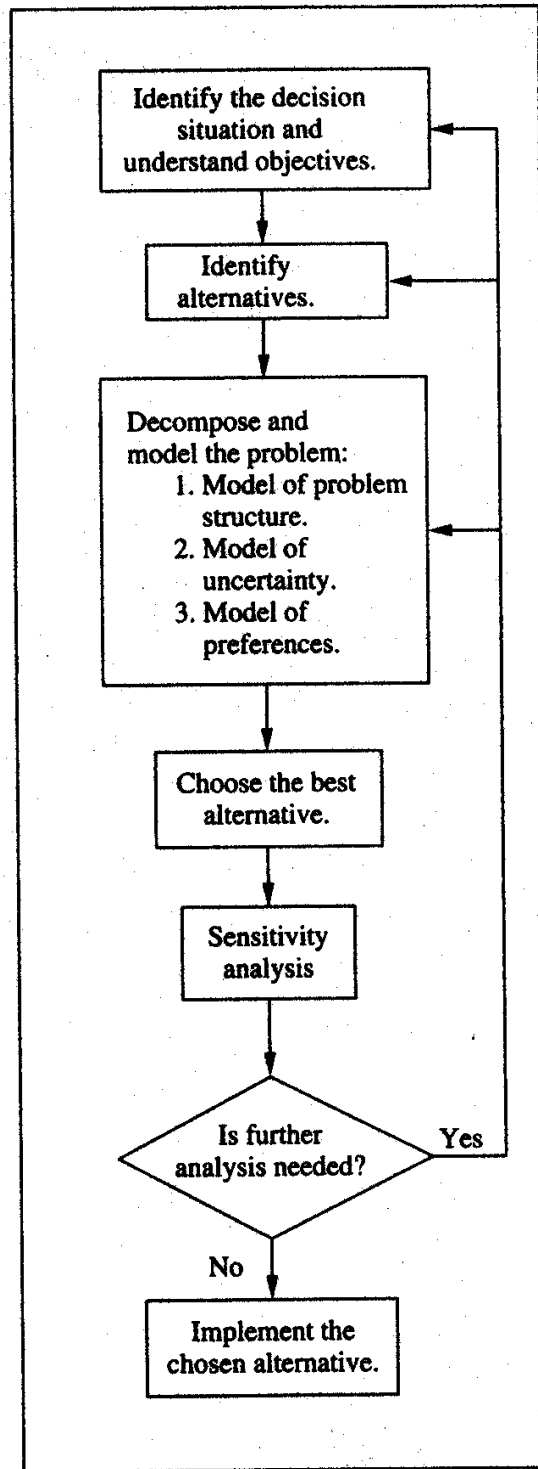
Identify the decision situation and understand objectives.

Identify alternatives.

Decompose and model the problem:
1. Model of problem structure.
2. Model of uncertainty.
3. Model of preferences.

Choose the best alternative.

Sensitivity analysis

Is further analysis needed?

Yes

No

Implement the chosen alternative.